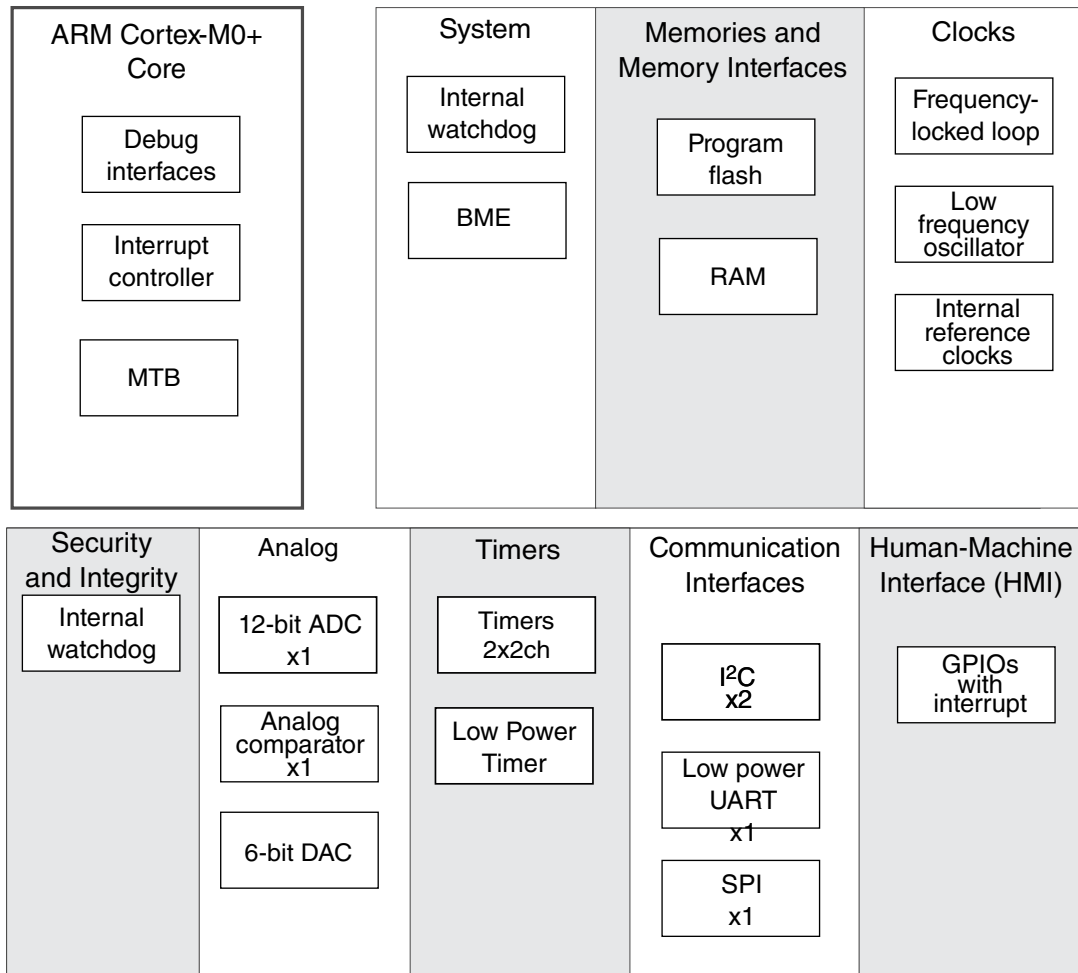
ARM Cortex-M0+ Core

Debug interfaces

Interrupt controller

MTB

System

Internal watchdog

BME

Memories and Memory Interfaces

Program flash

RAM

Clocks

Frequency-locked loop

Low frequency oscillator

Internal reference clocks

Security and Integrity

Internal watchdog

Analog

12-bit ADC x1

Analog comparator x1

6-bit DAC

Timers

Timers 2x2ch

Low Power Timer

Communication Interfaces

$I^2C$ x2

Low power UART x1

SPI x1

Human-Machine Interface (HMI)

GPIOs with interrupt